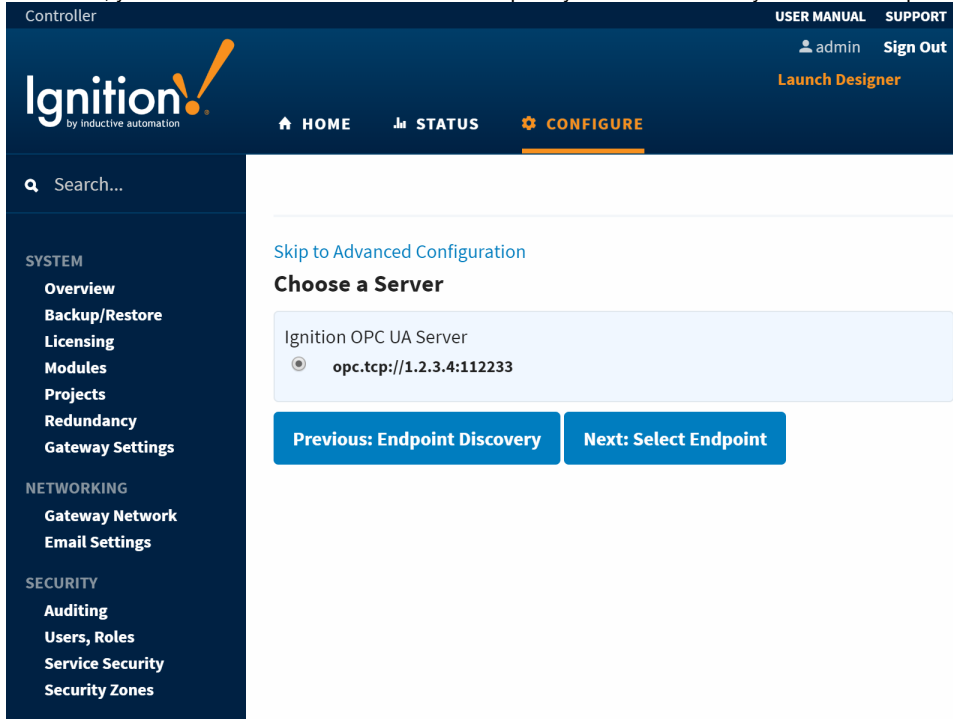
Controller
USER MANUAL SUPPORT
admin Sign Out
Launch Designer
Ignition!
by inductive automation
HOME STATUS CONFIGURE

Search...

SYSTEM
Overview
Backup/Restore
Licensing
Modules
Projects
Redundancy
Gateway Settings

NETWORKING
Gateway Network
Email Settings

SECURITY
Auditing
Users, Roles
Service Security
Security Zones

Skip to Advanced Configuration
Choose a Server
Ignition OPC UA Server
opc.tcp://1.2.3.4:112233
Previous: Endpoint Discovery
Next: Select Endpoint